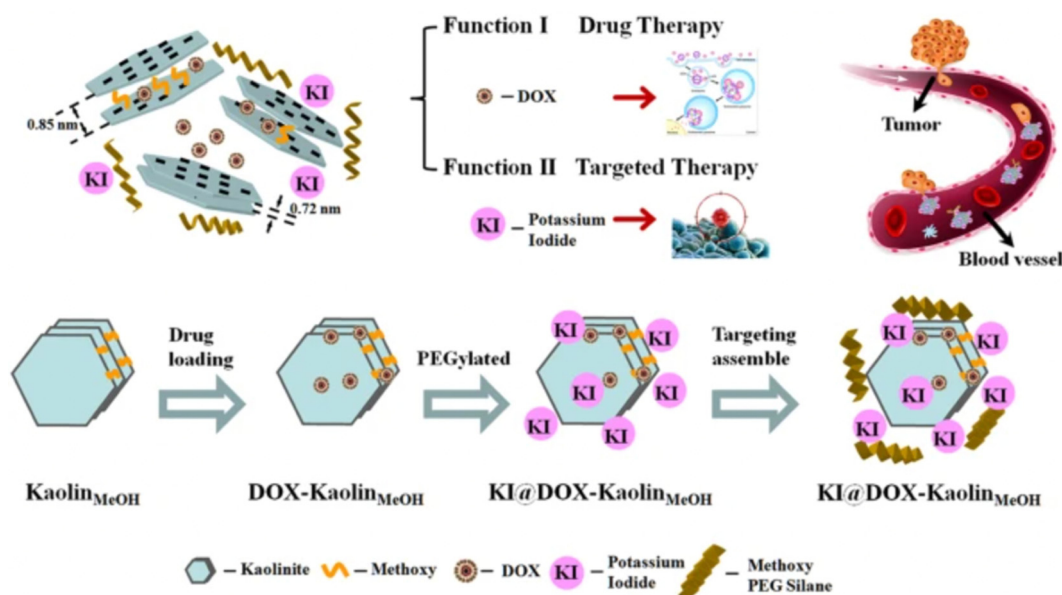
0.85 nm

KI

KI

KI

0.72 nm

Function I Drug Therapy

– DOX

Function II Targeted Therapy

KI – Potassium Iodide

Tumor

Blood vessel

Drug loading

PEGylated

KI KI KI KI KI KI

Targeting assemble

KI KI KI KI KI KI

$\text{Kaolin}_{\text{MeOH}}$

$\text{DOX-Kaolin}_{\text{MeOH}}$

$\text{KI@DOX-Kaolin}_{\text{MeOH}}$

$\text{KI@DOX-Kaolin}_{\text{MeOH}}$

– Kaolinite – Methoxy – DOX KI – Potassium Iodide – Methoxy PEG Silane